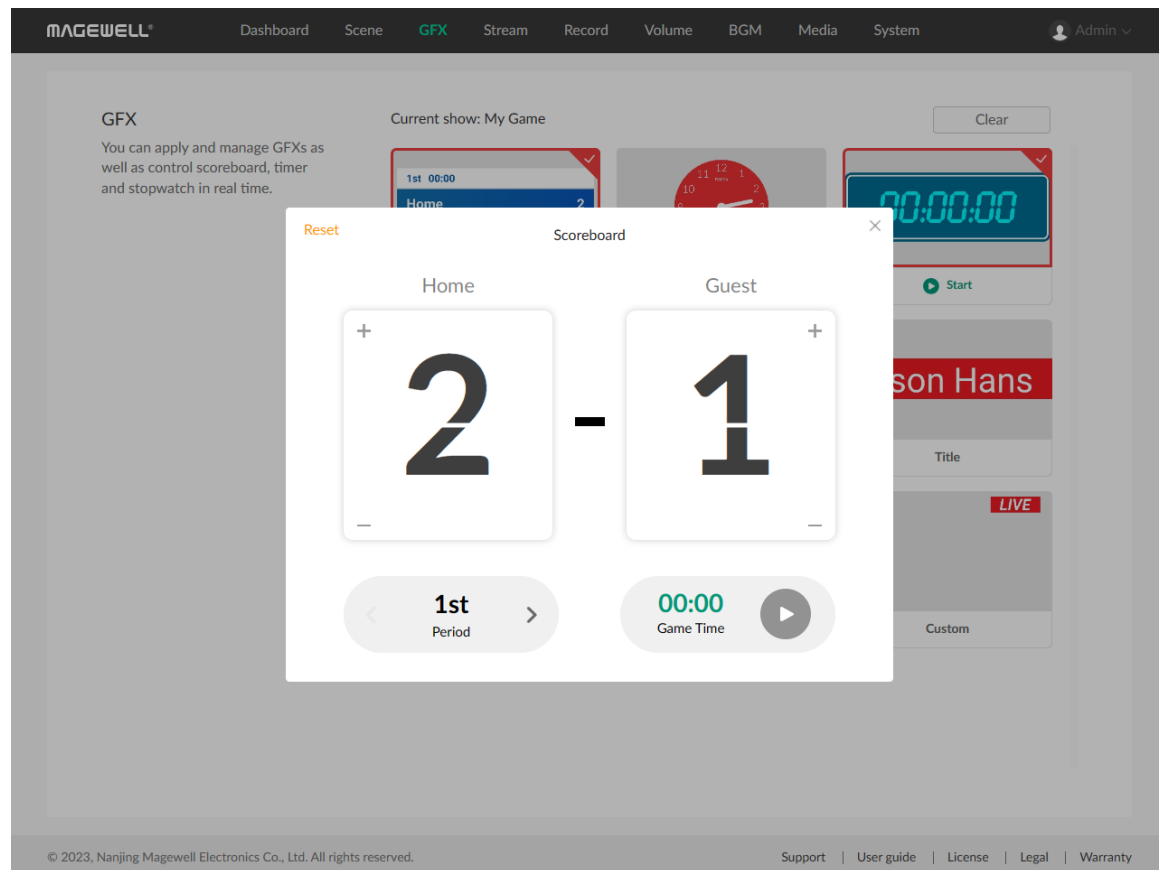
MAGEWELL®

Dashboard Scene GFX Stream Record Volume BGM Media System

Admin

GFX

You can apply and manage GFXs as well as control scoreboard, timer and stopwatch in real time.

Current show: My Game

Clear

1st 00:00

Home 2

11 12 1 10 2

00:00:00

Start

son Hans

Title

LIVE

Custom

Reset

Scoreboard

×

Home

Guest

+

2

–

-

1

+

–

1st

Period

00:00

Game Time

© 2023, Nanjing Magewell Electronics Co., Ltd. All rights reserved.

Support | User guide | License | Legal | Warranty